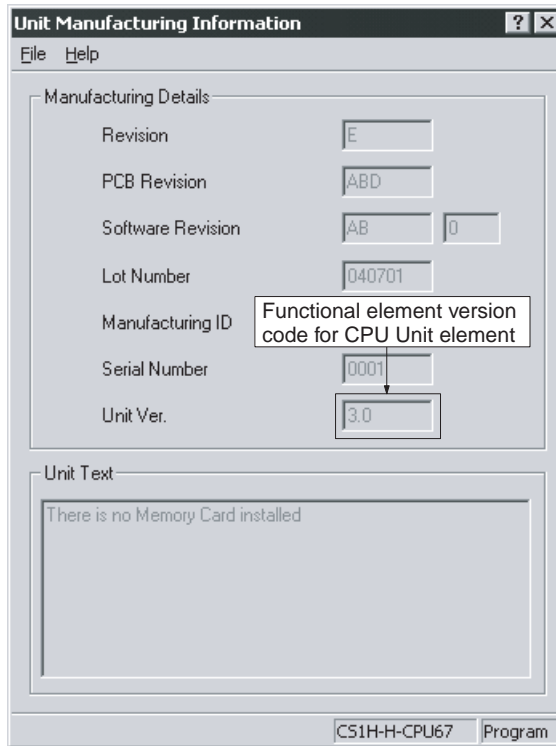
Unit Manufacturing Information ? X

File Help

Manufacturing Details

Revision E

PCB Revision ABD

Software Revision AB 0

Lot Number 040701

Manufacturing ID

Functional element version code for CPU Unit element

Serial Number 0001

Unit Ver. 3.0

Unit Text

There is no Memory Card installed

CS1H-H-CPU67 Program